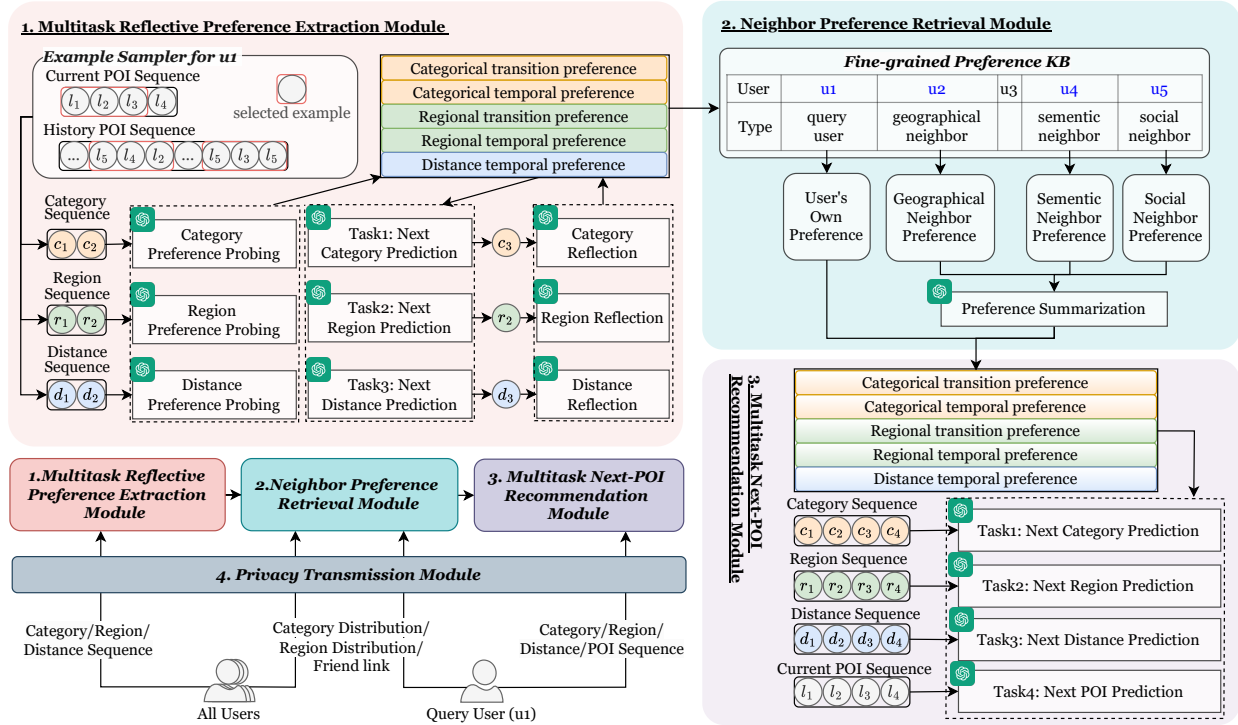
1. Multitask Reflective Preference Extraction Module

Example Sampler for u1

Current POI Sequence

$l_1$ $l_2$ $l_3$ $l_4$

selected example

History POI Sequence

... $l_5$ $l_4$ $l_2$ ... $l_5$ $l_3$ $l_5$

Categorical transition preference
Categorical temporal preference
Regional transition preference
Regional temporal preference
Distance temporal preference

Category Sequence

$c_1$ $c_2$

Category Preference Probing

Task1: Next Category Prediction

$c_3$

Category Reflection

Region Sequence

$r_1$ $r_2$

Region Preference Probing

Task2: Next Region Prediction

$r_2$

Region Reflection

Distance Sequence

$d_1$ $d_2$

Distance Preference Probing

Task3: Next Distance Prediction

$d_3$

Distance Reflection

2. Neighbor Preference Retrieval Module

Fine-grained Preference KB

| User | u1 | u2 | u3 | u4 | u5 |
|---|---|---|---|---|---|
| Type | query user | geographical neighbor | | sementic neighbor | social neighbor |

User's Own Preference

Geographical Neighbor Preference

Sementic Neighbor Preference

Social Neighbor Preference

Preference Summarization

3. Multitask Next-POI Recommendation Module

Categorical transition preference
Categorical temporal preference
Regional transition preference
Regional temporal preference
Distance temporal preference

Category Sequence

$c_1$ $c_2$ $c_3$ $c_4$

Task1: Next Category Prediction

Region Sequence

$r_1$ $r_2$ $r_3$ $r_4$

Task2: Next Region Prediction

Distance Sequence

$d_1$ $d_2$ $d_3$ $d_4$

Task3: Next Distance Prediction

Current POI Sequence

$l_1$ $l_2$ $l_3$ $l_4$

Task4: Next POI Prediction

1.Multitask Reflective Preference Extraction Module

2.Neighbor Preference Retrieval Module

3. Multitask Next-POI Recommendation Module

4. Privacy Transmission Module

Category/Region/ Distance Sequence

Category Distribution/ Region Distribution/ Friend link

Category/Region/ Distance/POI Sequence

All Users

Query User (u1)